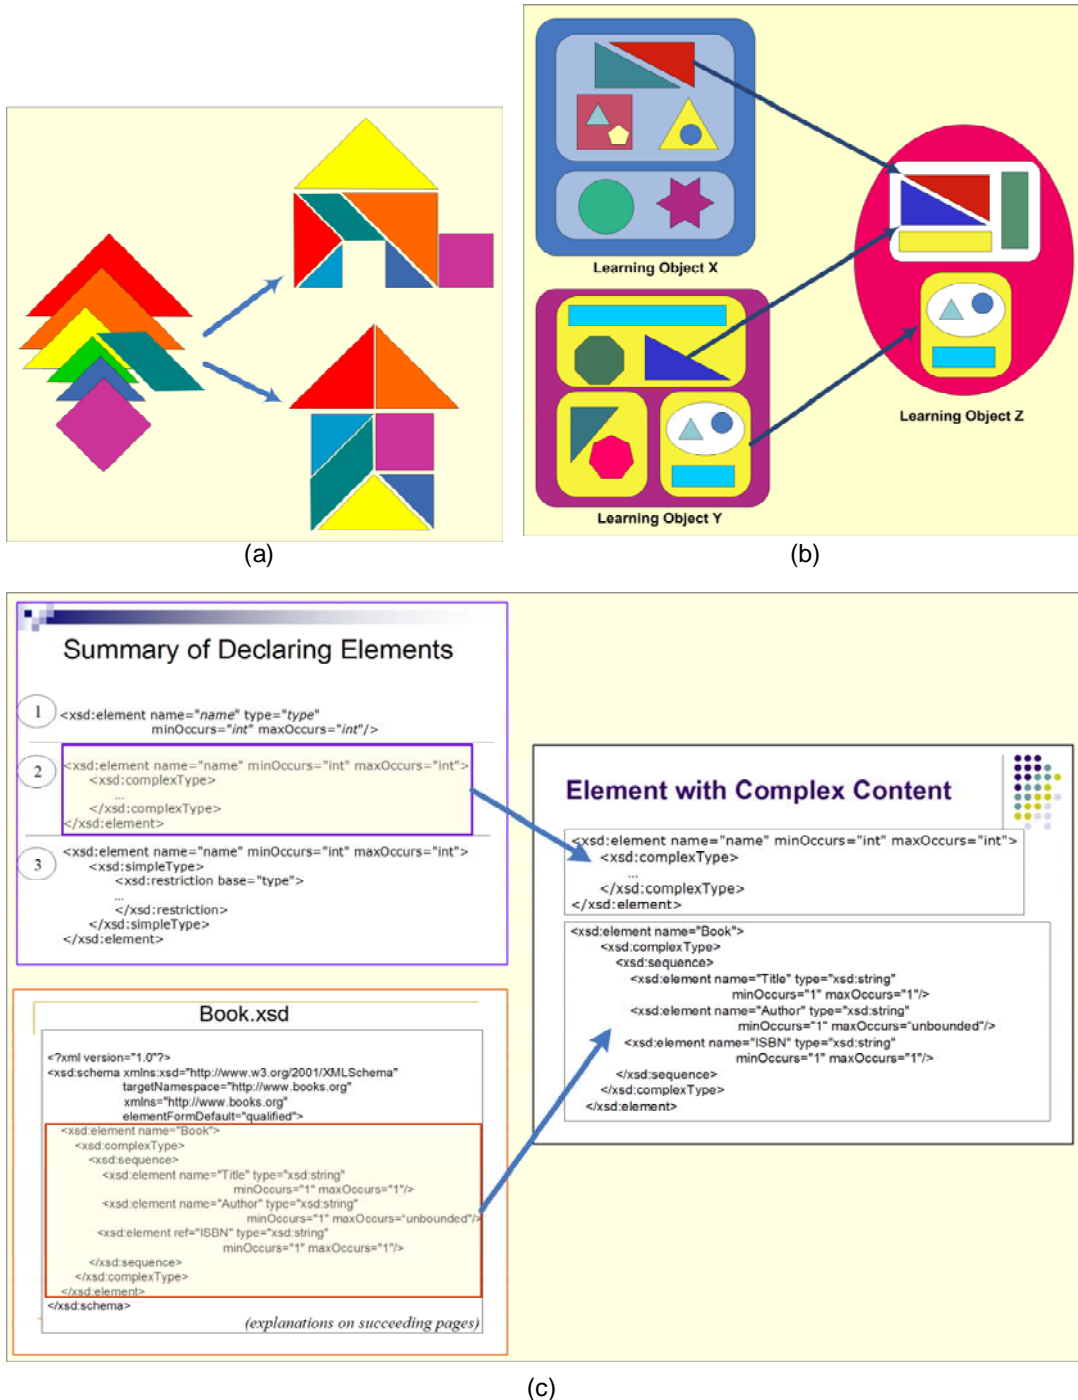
Learning Object X

Learning Object Y

Learning Object Z

(a)

(b)

Summary of Declaring Elements

1 <xsd:element name="*name*" type="*type*" minOccurs="*int*" maxOccurs="*int*"/>

2 <xsd:element name="name" minOccurs="int" maxOccurs="int">
<xsd:complexType>
...
</xsd:complexType>
</xsd:element>

3 <xsd:element name="name" minOccurs="int" maxOccurs="int">
<xsd:simpleType>
<xsd:restriction base="type">
...
</xsd:restriction>
</xsd:simpleType>
</xsd:element>

Book.xsd

<?xml version="1.0"?>
<xsd:schema xmlns:xsd="http://www.w3.org/2001/XMLSchema"
targetNamespace="http://www.books.org"
xmlns="http://www.books.org"
elementFormDefault="qualified">
<xsd:element name="Book">
<xsd:complexType>
<xsd:sequence>
<xsd:element name="Title" type="xsd:string"
minOccurs="1" maxOccurs="1"/>
<xsd:element name="Author" type="xsd:string"
minOccurs="1" maxOccurs="unbounded"/>
<xsd:element ref="ISBN" type="xsd:string"
minOccurs="1" maxOccurs="1"/>
</xsd:sequence>
</xsd:complexType>
</xsd:element>
</xsd:schema>

(explanations on succeeding pages)

Element with Complex Content

<xsd:element name="name" minOccurs="int" maxOccurs="int">
<xsd:complexType>
...
</xsd:complexType>
</xsd:element>

<xsd:element name="Book">
<xsd:complexType>
<xsd:sequence>
<xsd:element name="Title" type="xsd:string"
minOccurs="1" maxOccurs="1"/>
<xsd:element name="Author" type="xsd:string"
minOccurs="1" maxOccurs="unbounded"/>
<xsd:element name="ISBN" type="xsd:string"
minOccurs="1" maxOccurs="1"/>
</xsd:sequence>
</xsd:complexType>
</xsd:element>

(c)